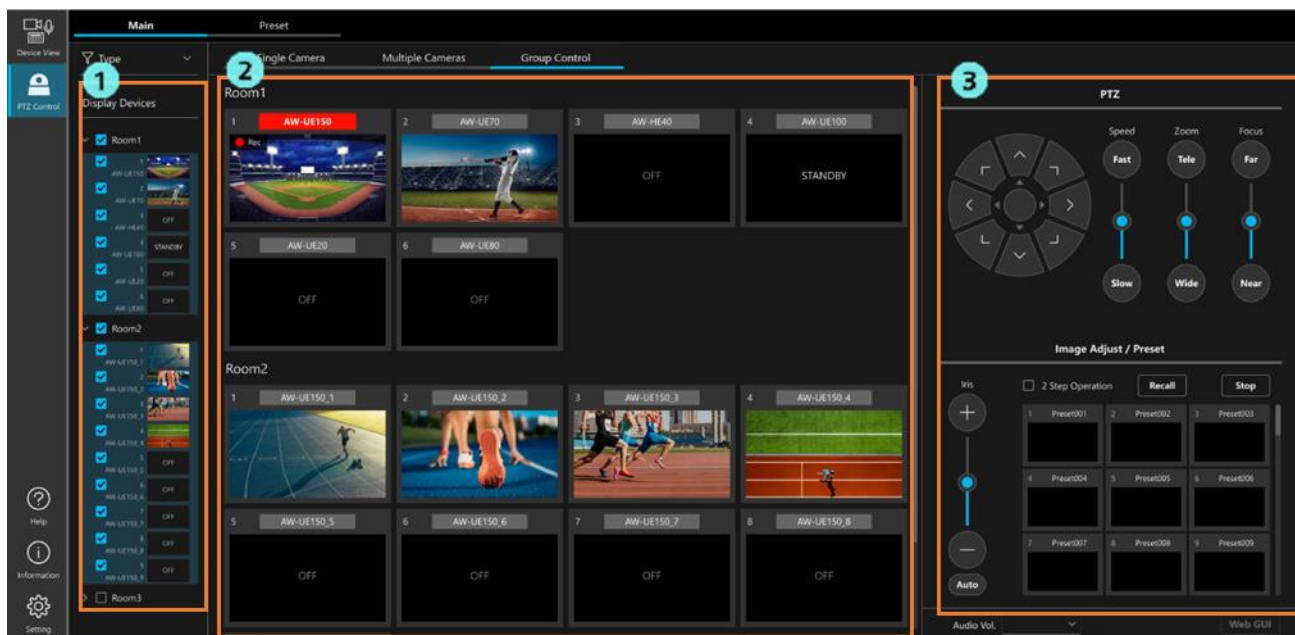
Device View
PTZ Control
Main
Preset
Type
1
Display Devices
Room1
1 AW-UE150
2 AW-UE70
3 AW-HE40 OFF
4 AW-UE100 STANDBY
5 AW-UE20 OFF
6 AW-UE80 OFF
Room2
1 AW-UE150_1
2 AW-UE150_2
3 AW-UE150_3
4 AW-UE150_4
5 AW-UE150_5 OFF
6 AW-UE150_6 OFF
7 AW-UE150_7 OFF
8 AW-UE150_8 OFF
9 AW-UE150_9 OFF
Room3
2
Single Camera
Multiple Cameras
Group Control
Room1
1 AW-UE150
Rec
2 AW-UE70
3 AW-HE40
OFF
4 AW-UE100
STANDBY
5 AW-UE20
OFF
6 AW-UE80
OFF
Room2
1 AW-UE150_1
2 AW-UE150_2
3 AW-UE150_3
4 AW-UE150_4
5 AW-UE150_5
OFF
6 AW-UE150_6
OFF
7 AW-UE150_7
OFF
8 AW-UE150_8
OFF
3
PTZ
Speed
Zoom
Focus
Fast
Tele
Far
Slow
Wide
Near
Image Adjust / Preset
Iris
2 Step Operation
Recall
Stop
1 Preset001
2 Preset002
3 Preset003
4 Preset004
5 Preset005
6 Preset006
7 Preset007
8 Preset008
9 Preset009
Auto
Help
Information
Setting
Audio Vol.
Web GUI